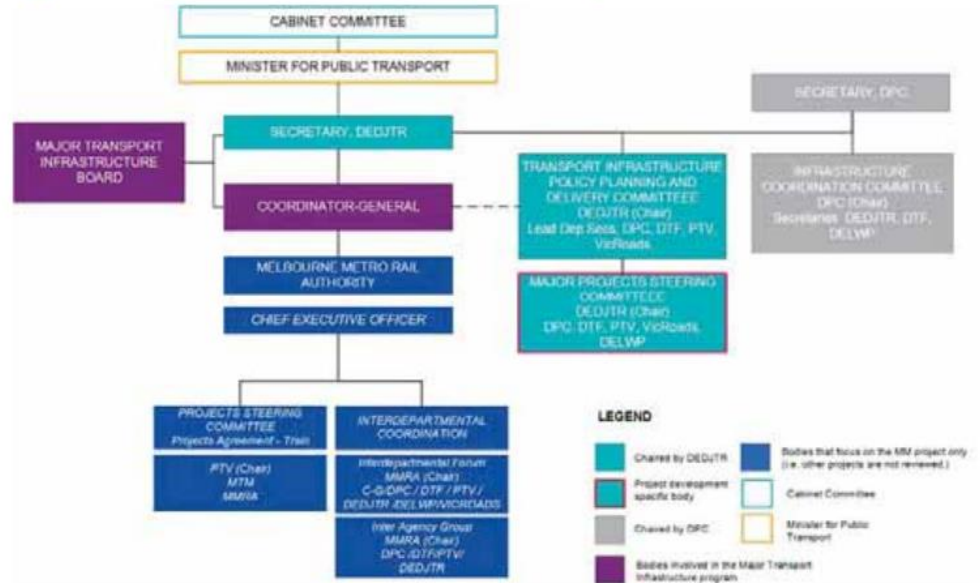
CABINET COMMITTEE

MINISTER FOR PUBLIC TRANSPORT

SECRETARY, DPC

MAJOR TRANSPORT INFRASTRUCTURE BOARD

SECRETARY, DEDJTR

TRANSPORT INFRASTRUCTURE POLICY PLANNING AND DELIVERY COMMITTEEE DEDJTR (Chair) Lead Dep Secs, DPC, DTF, PTV, VicRoads

INFRASTRUCTURE COORDINATION COMMITTEE DPC (Chair) Secretaries: DEDJTR, DTF, DELWP

COORDINATOR-GENERAL

MELBOURNE METRO RAIL AUTHORITY

CHIEF EXECUTIVE OFFICER

MAJOR PROJECTS STEERING COMMITTEEE DEDJTR (Chair) DPC, DTF, PTV, VicRoads, DELWP

PROJECTS STEERING COMMITTEE Projects Agreement - Train

PTV (Chair) MTM MMRA

INTERDEPARTMENTAL COORDINATION

Interdepartmental Forum MMRA (Chair) C-G/DPC / DTF / PTV / DEDJTR /DELWP/VICROADS

Inter Agency Group MMRA (Chair) DPC /DTF/PTV/ DEDJTR

LEGEND

Chaired by DEDJTR

Bodies that focus on the MM project only (i.e. other projects are not reviewed.)

Project development specific body

Cabinet Committee

Chaired by DPC

Minister for Public Transport

Bodies involved in the Major Transport Infrastructure program